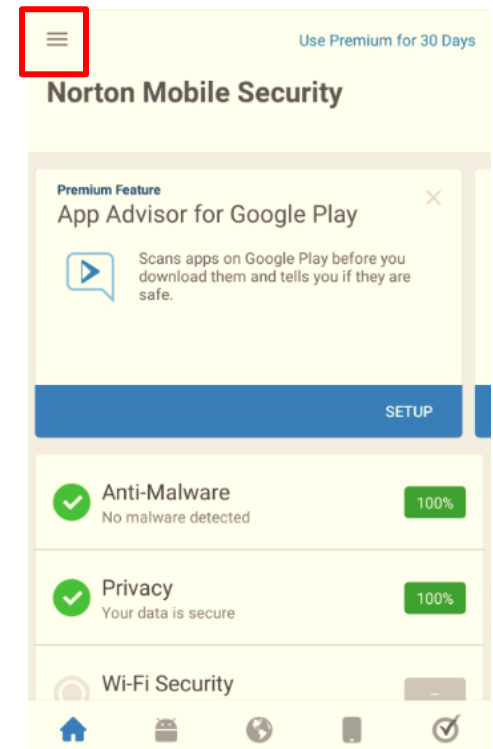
Use Premium for 30 Days

Norton Mobile Security

Premium Feature
App Advisor for Google Play

Scans apps on Google Play before you download them and tells you if they are safe.

SETUP

Anti-Malware
No malware detected
100%

Privacy
Your data is secure
100%

Wi-Fi Security
–